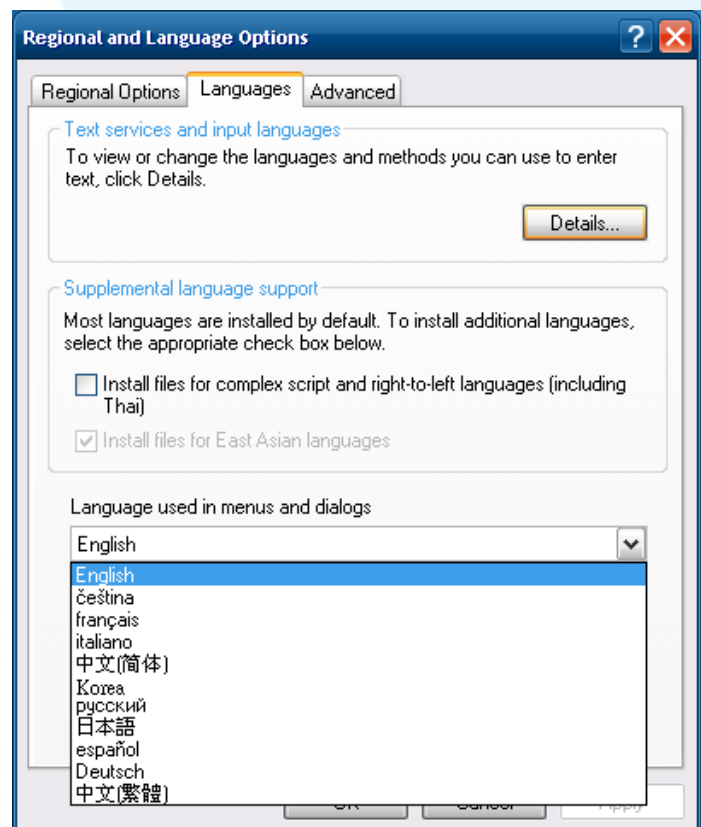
Regional and Language Options

Regional Options | Languages | Advanced

Text services and input languages

To view or change the languages and methods you can use to enter text, click Details.

Details...

Supplemental language support

Most languages are installed by default. To install additional languages, select the appropriate check box below.

Install files for complex script and right-to-left languages (including Thai)

Install files for East Asian languages

Language used in menus and dialogs

English

English
čeština
français
italiano
中文(简体)
Korea
русский
日本語
español
Deutsch
中文(繁體)

OK | Cancel | Apply